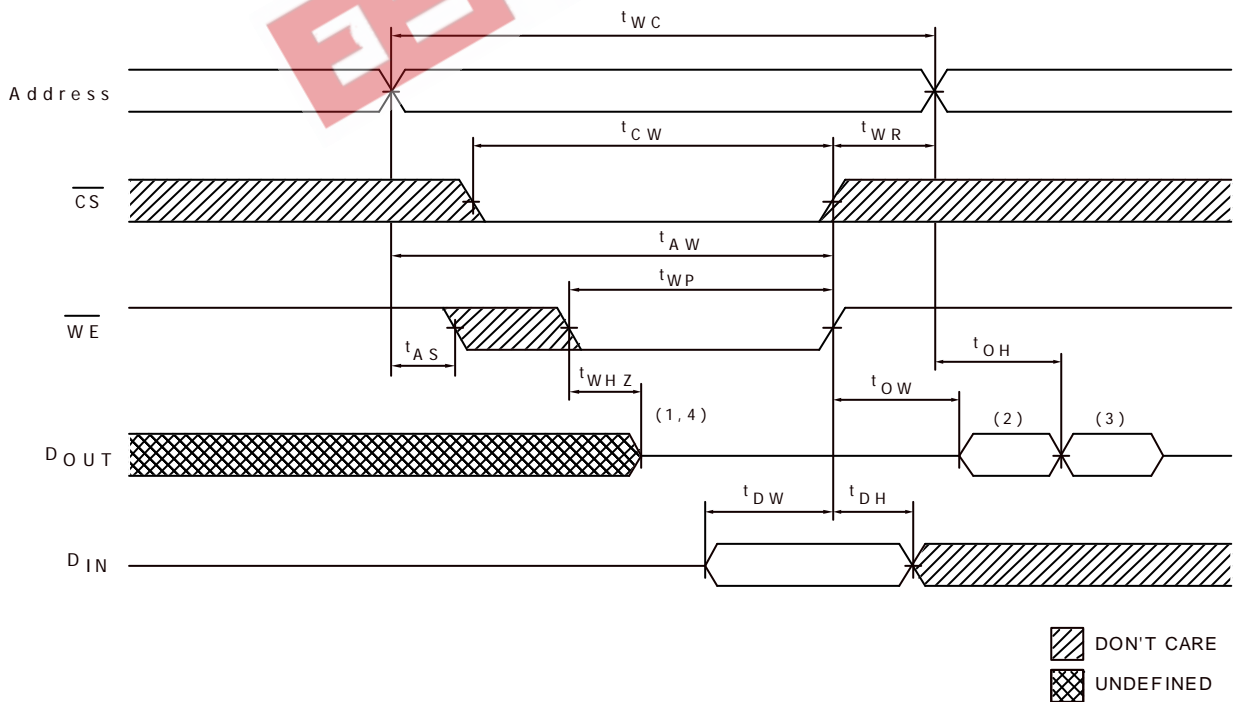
$t_{WC}$

Address

$t_{CW}$

$t_{WR}$

$\overline{CS}$

$t_{AW}$

$t_{WP}$

$\overline{WE}$

$t_{AS}$

$t_{OH}$

$t_{WHZ}$

$t_{OW}$

(1, 4)

(2)

(3)

$D_{OUT}$

$t_{DW}$

$t_{DH}$

$D_{IN}$

DON'T CARE

UNDEFINED